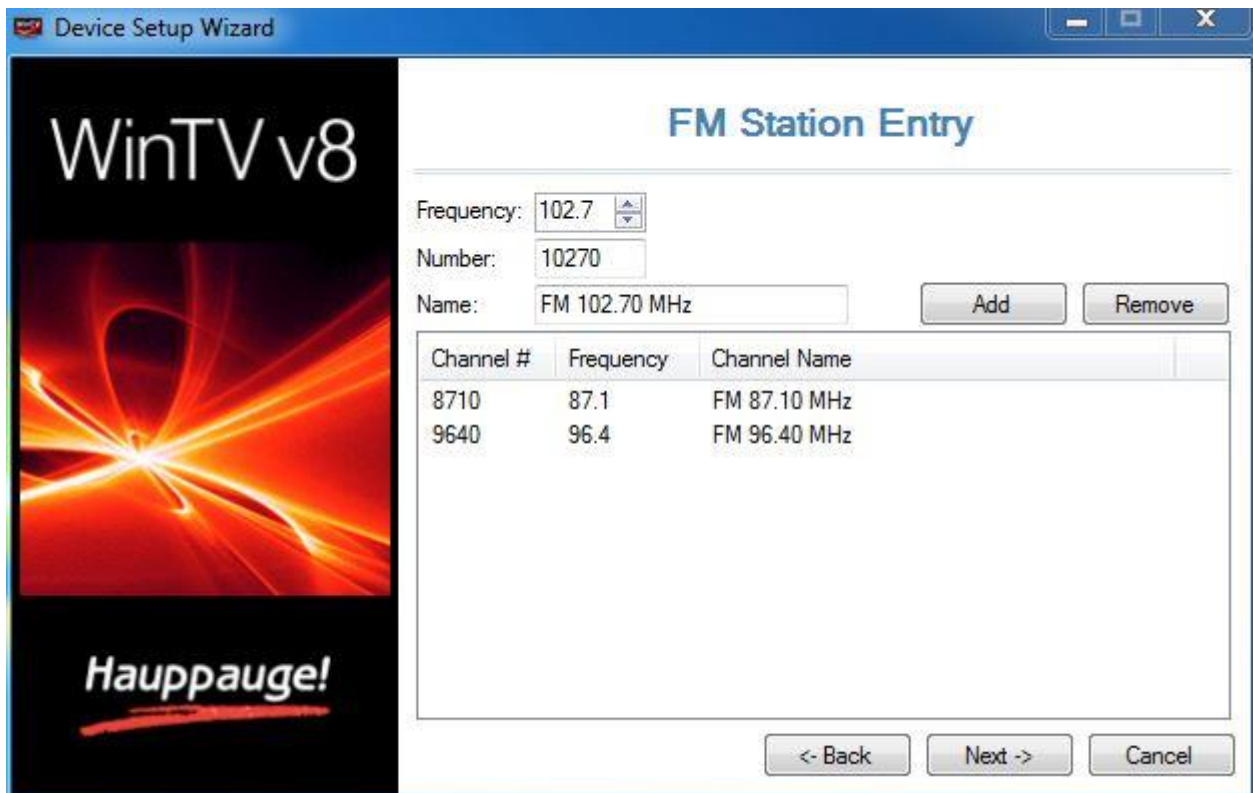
Device Setup Wizard

WinTV v8

Hauppauge!

FM Station Entry

Frequency: 102.7
Number: 10270
Name: FM 102.70 MHz

Add Remove

| Channel # | Frequency | Channel Name |
|---|---|---|
| 8710 | 87.1 | FM 87.10 MHz |
| 9640 | 96.4 | FM 96.40 MHz |

<- Back Next -> Cancel